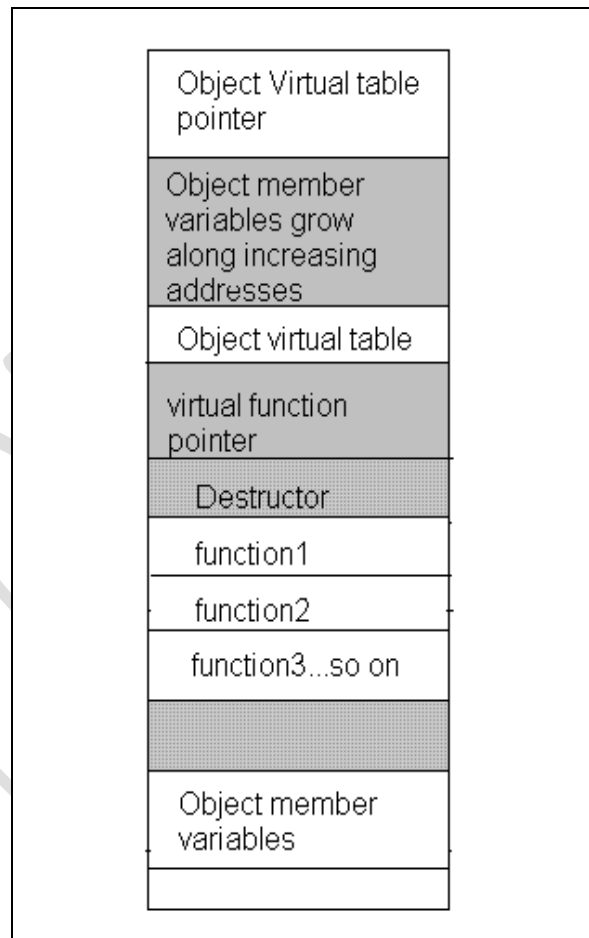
Object Virtual table pointer

Object member variables grow along increasing addresses

Object virtual table

virtual function pointer

Destructor

function1

function2

function3...so on

Object member variables